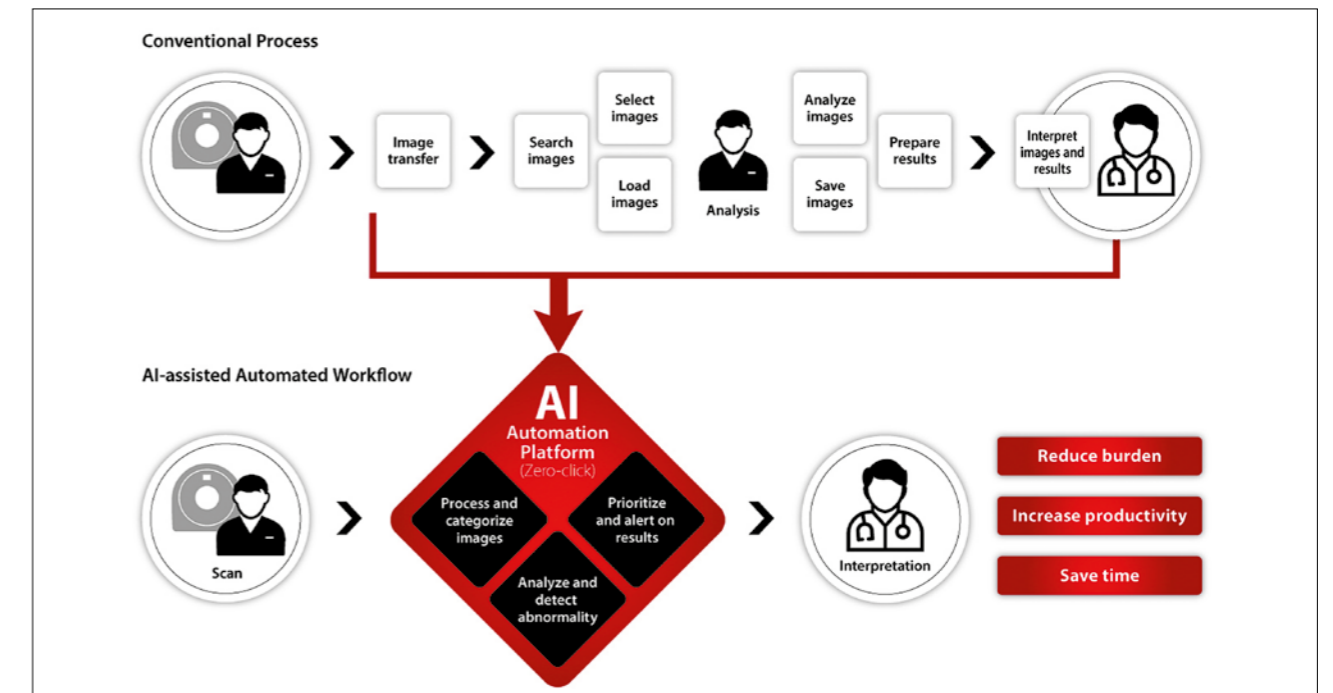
Conventional Process

Image transfer

Search images

Select images

Load images

Analysis

Analyze images

Save images

Prepare results

Interpret images and results

AI-assisted Automated Workflow

AI
Automation Platform
(Zero-click)

Process and categorize images

Prioritize and alert on results

Analyze and detect abnormality

Scan

Interpretation

Reduce burden

Increase productivity

Save time